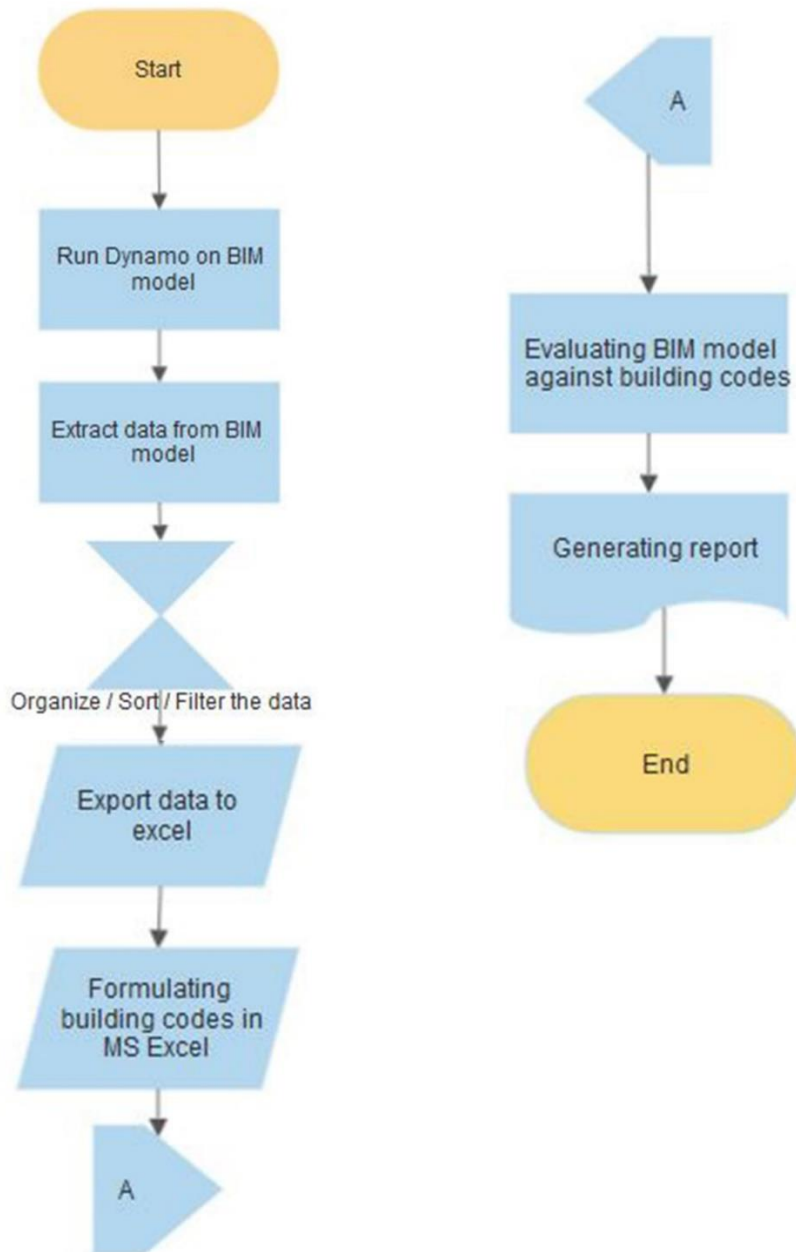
Start

Run Dynamo on BIM model

Extract data from BIM model

Organize / Sort / Filter the data

Export data to excel

Formulating building codes in MS Excel

A

A

Evaluating BIM model against building codes

Generating report

End